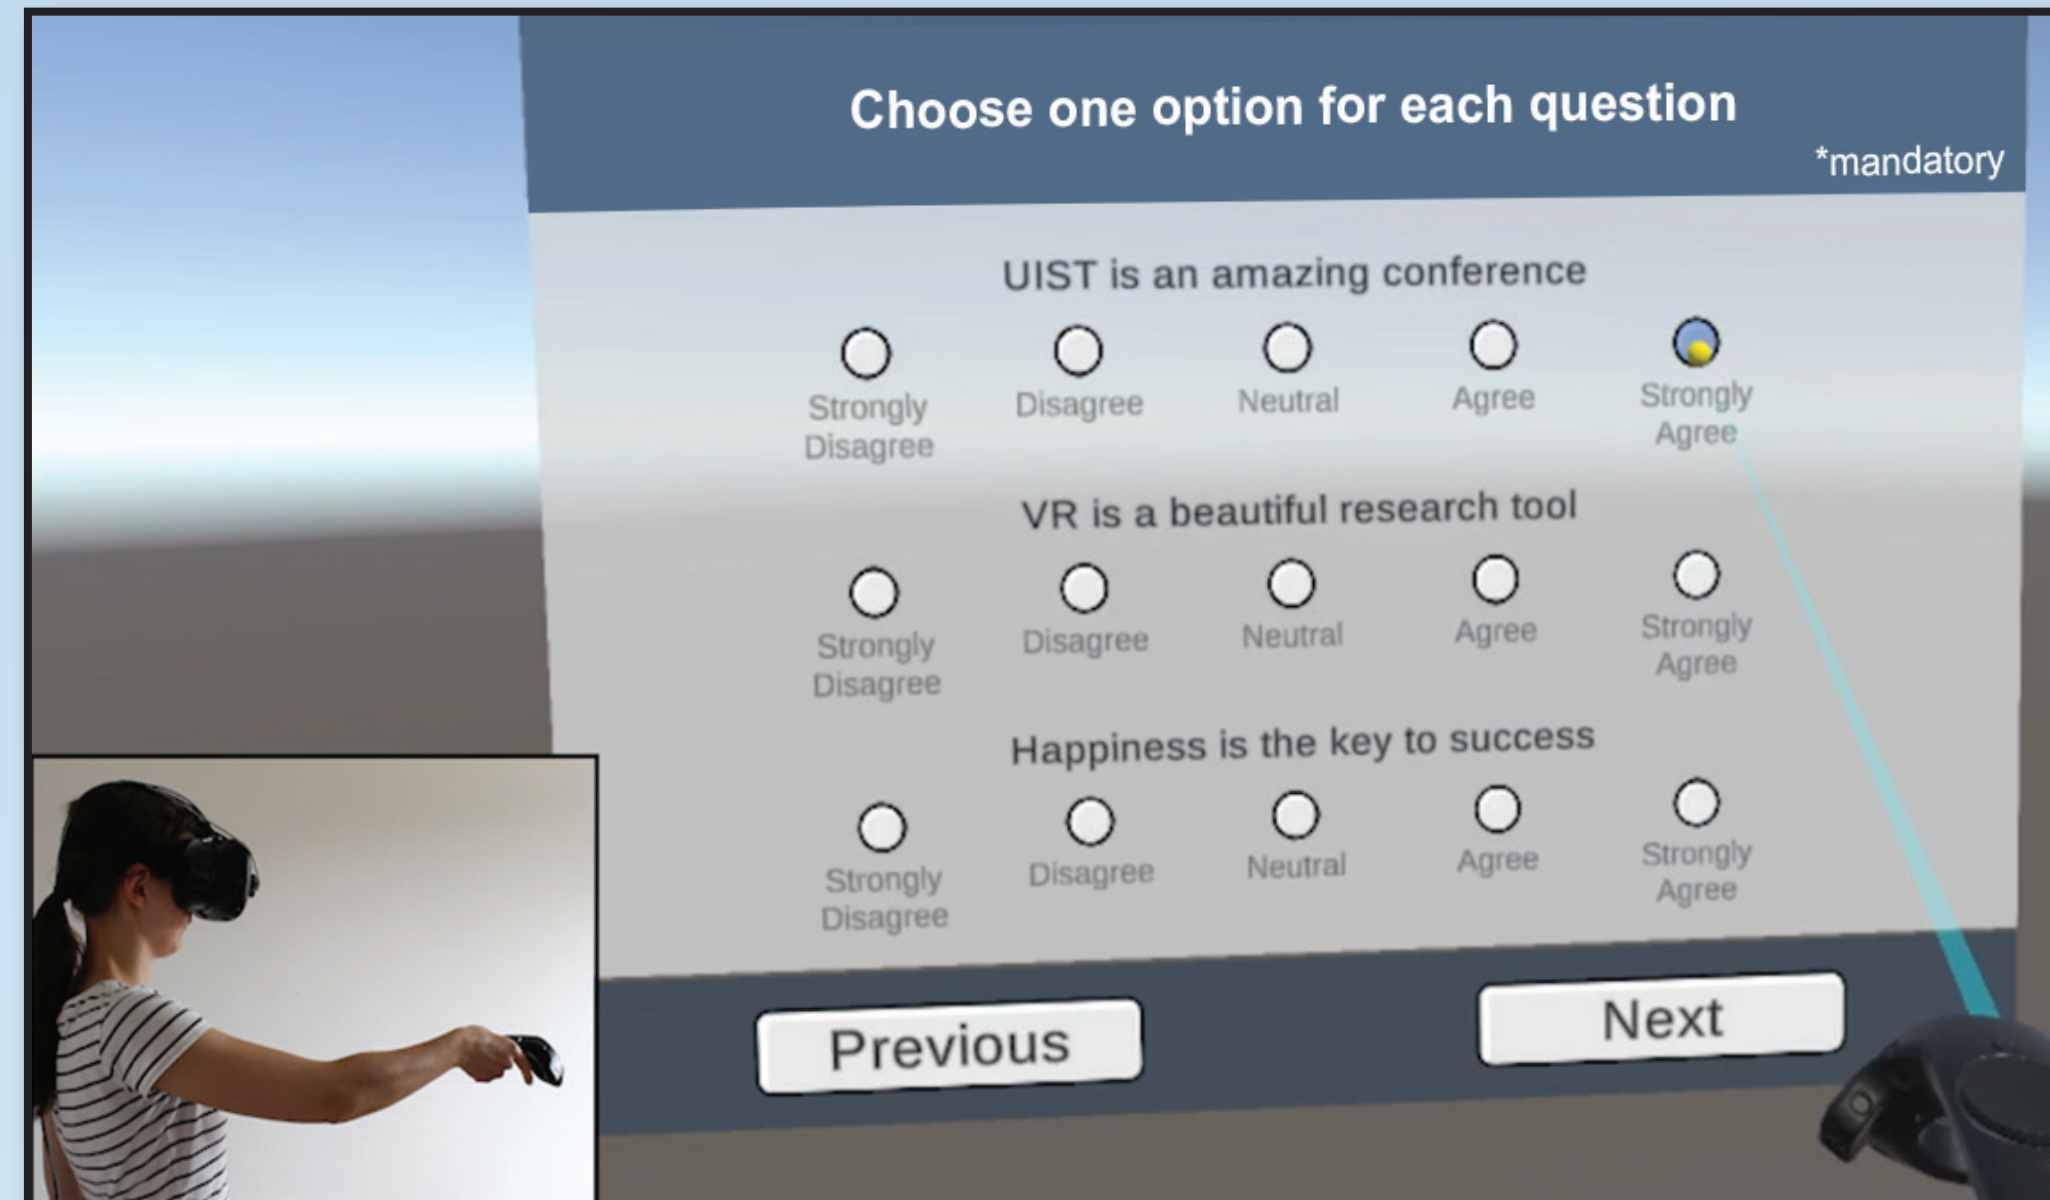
Choose one option for each question

*mandatory

UIST is an amazing conference

Strongly Disagree
Disagree
Neutral
Agree
Strongly Agree

VR is a beautiful research tool

Strongly Disagree
Disagree
Neutral
Agree
Strongly Agree

Happiness is the key to success

Strongly Disagree
Disagree
Neutral
Agree
Strongly Agree

Previous
Next